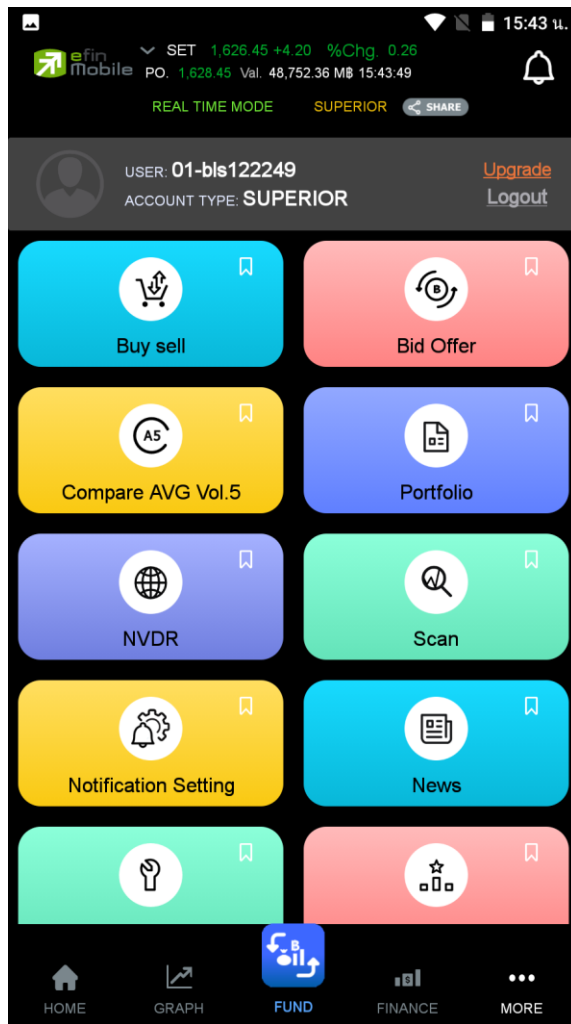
15:43 น.

efin Mobile

SET 1,626.45 +4.20 %Chg. 0.26
PO. 1,628.45 Val. 48,752.36 MB 15:43:49

REAL TIME MODE SUPERIOR SHARE

USER: 01-bls122249
ACCOUNT TYPE: SUPERIOR

Upgrade
Logout

Buy sell

Bid Offer

A5
Compare AVG Vol.5

Portfolio

NVDR

Scan

Notification Setting

News

HOME GRAPH FUND FINANCE MORE